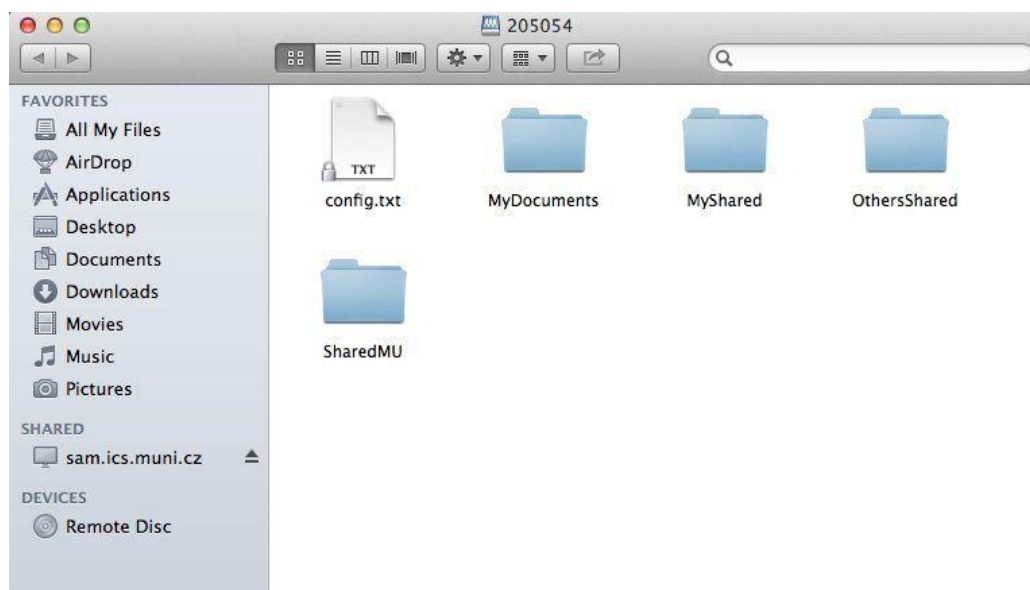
205054

FAVORITES
All My Files
AirDrop
Applications
Desktop
Documents
Downloads
Movies
Music
Pictures

SHARED
sam.ics.muni.cz

DEVICES
Remote Disc

TXT
config.txt
MyDocuments
MyShared
OthersShared
SharedMU